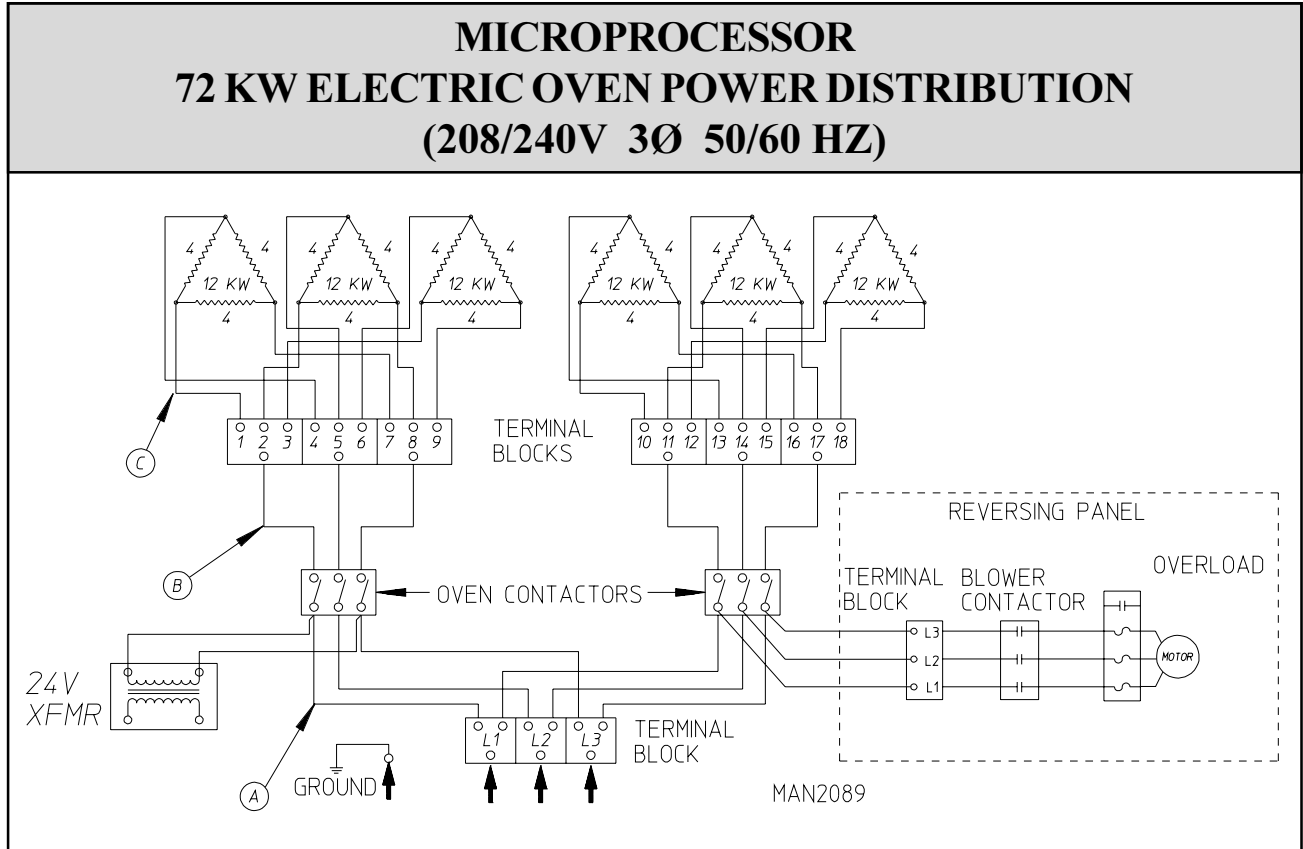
MICROPROCESSOR
72 KW ELECTRIC OVEN POWER DISTRIBUTION
(208/240V 3Ø 50/60 HZ)

4 4 12 KW 4
4 4 12 KW 4
4 4 12 KW 4
4 4 12 KW 4
4 4 12 KW 4
4 4 12 KW 4

1 2 3 4 5 6 7 8 9

TERMINAL BLOCKS

10 11 12 13 14 15 16 17 18

C

B

OVEN CONTACTORS

REVERSING PANEL

TERMINAL BLOCK

BLOWER CONTACTOR

OVERLOAD

L3
L2
L1

MOTOR

24V XFMR

A

GROUND

L1 L2 L3

TERMINAL BLOCK

MAN2089